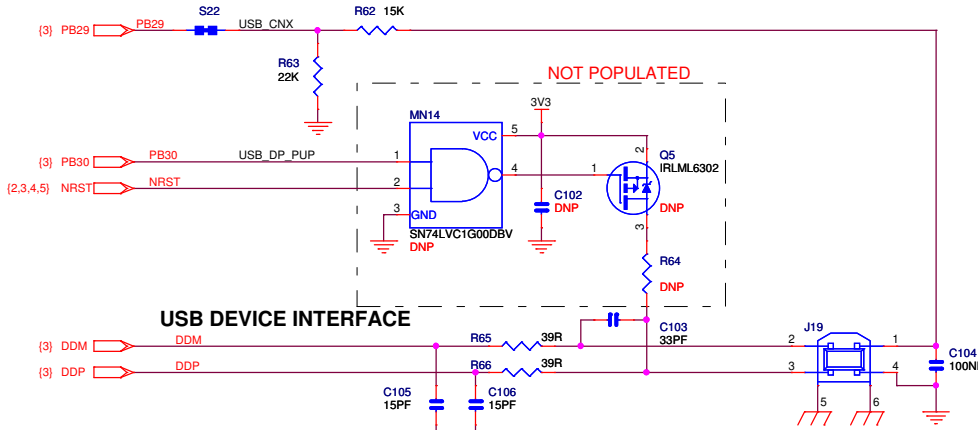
{3} PB29
PB29
S22
USB_CNX
R62 15K
R63
22K
NOT POPULATED
3V3
MN14
VCC
5
{3} PB30
PB30
USB_DP_PUP
1
4
1
2
Q5
IRLML6302
{2,3,4,5} NRST
NRST
2
C102
DNP
DNP
3
GND
SN74LVC1G00DBV
DNP
3
R64
DNP
USB DEVICE INTERFACE
C103
33PF
J19
{3} DDM
DDM
R65
39R
2
1
C104
100N
{3} DDP
DDP
R66
39R
3
4
C105
15PF
C106
15PF
5
6